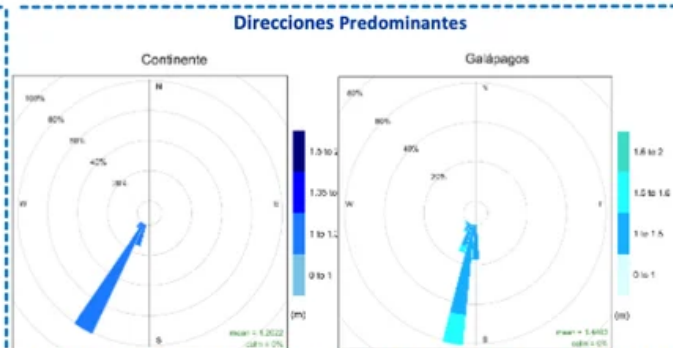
Direcciones Predominantes

Continente

100%

80%

60%

40%

20%

N

W

E

S

1.5 to 2

1.35 to

1 to 1.3

0 to 1

(m)

mean = 1.2022
calm = 0%

Galápagos

60%

80%

40%

20%

N

W

E

S

1.6 to 2

1.5 to 1.6

1 to 1.5

0 to 1

(m)

mean = 1.4493
calm = 0%